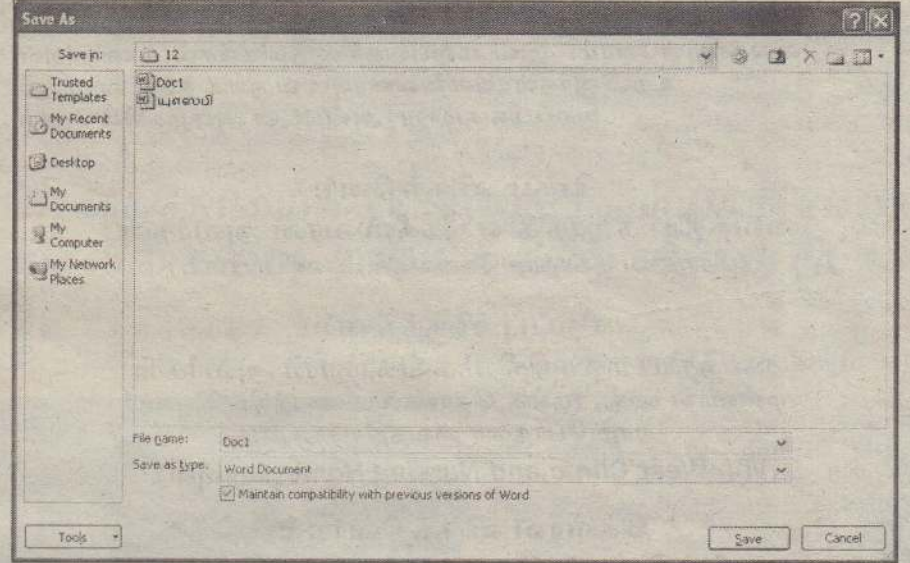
Save As

Save in: 12

Trusted Templates

My Recent Documents

Desktop

My Documents

My Computer

My Network Places

Doc1

புளஸி

File name: Doc1

Save as type: Word Document

Maintain compatibility with previous versions of Word

Tools

Save

Cancel